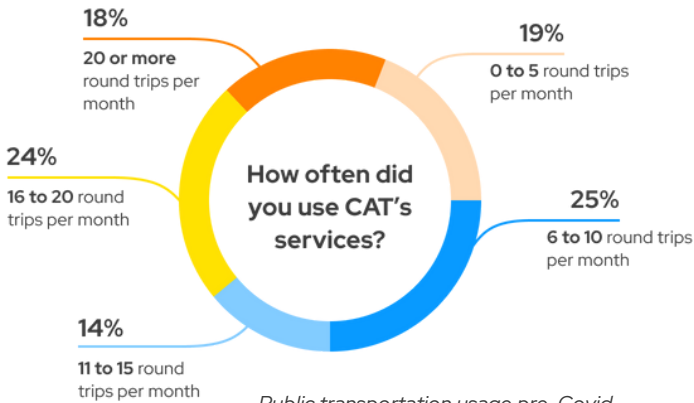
18%
20 or more round trips per month

19%
0 to 5 round trips per month

How often did you use CAT's services?

24%
16 to 20 round trips per month

25%
6 to 10 round trips per month

14%
11 to 15 round trips per month

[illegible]